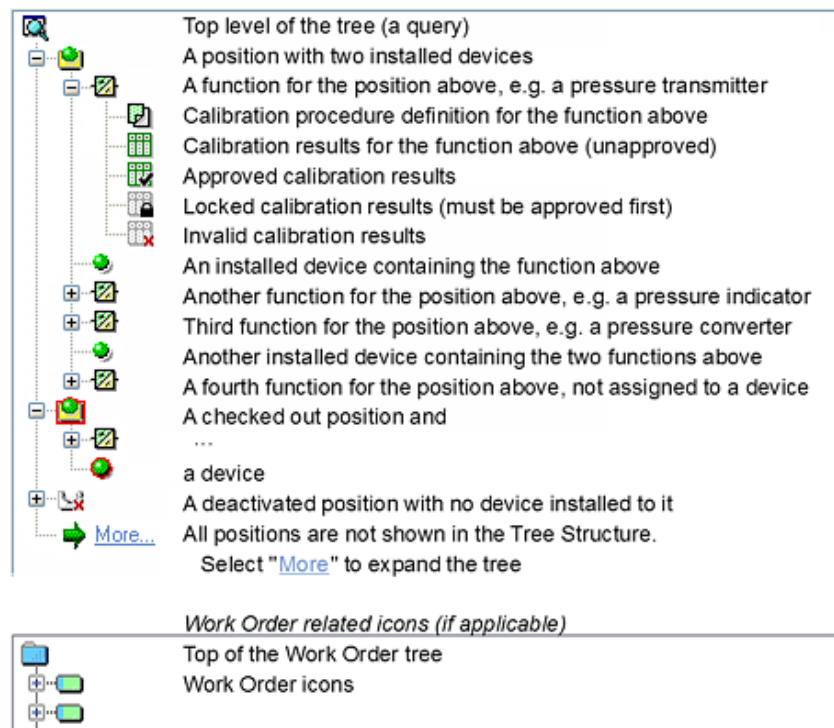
Top level of the tree (a query)
A position with two installed devices
A function for the position above, e.g. a pressure transmitter
Calibration procedure definition for the function above
Calibration results for the function above (unapproved)
Approved calibration results
Locked calibration results (must be approved first)
Invalid calibration results
An installed device containing the function above
Another function for the position above, e.g. a pressure indicator
Third function for the position above, e.g. a pressure converter
Another installed device containing the two functions above
A fourth function for the position above, not assigned to a device
A checked out position and
...
a device
A deactivated position with no device installed to it
More... All positions are not shown in the Tree Structure.
Select "More" to expand the tree

Work Order related icons (if applicable)
Top of the Work Order tree
Work Order icons